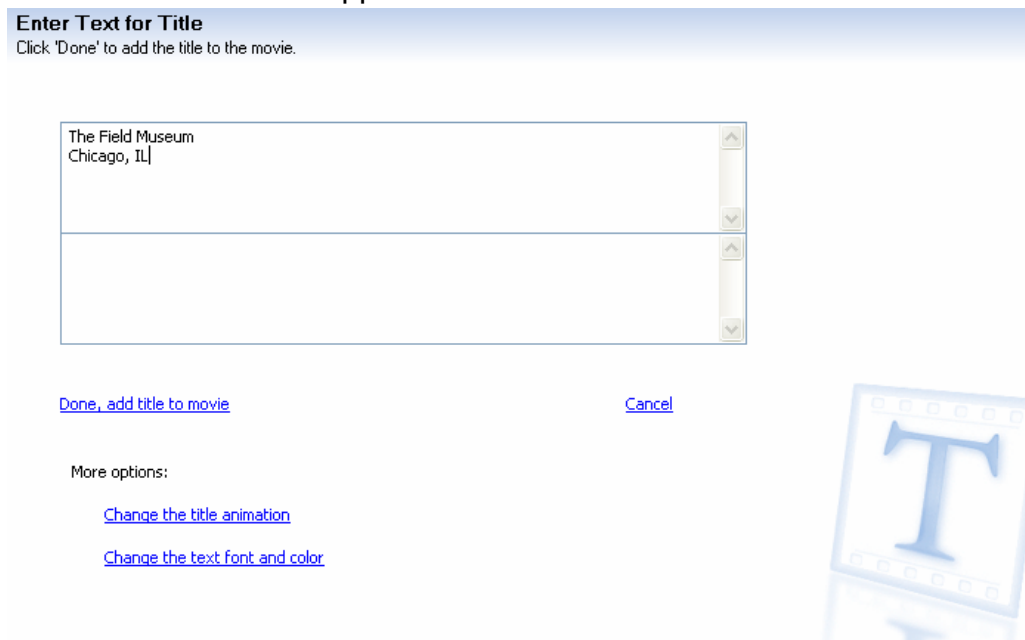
Enter Text for Title
Click 'Done' to add the title to the movie.

The Field Museum
Chicago, IL

Done, add title to movie

Cancel

More options:

Change the title animation

Change the text font and color

T